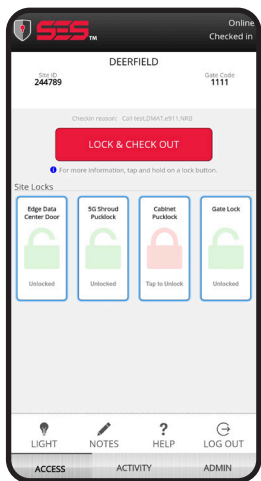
SES TM

Online
Checked in

DEERFIELD

Site ID
244789

Gate Code
1111

Checkin reason: Call testLDMAT.e911.NRB

LOCK & CHECK OUT

For more information, tap and hold on a lock button.

Site Locks

| Edge Data Center Door | 5G Shroud Pucklock | Cabinet Pucklock | Gate Lock |
|---|---|---|---|
| Unlocked | Unlocked | Tap to Unlock | Unlocked |

LIGHT NOTES HELP LOG OUT

ACCESS ACTIVITY ADMIN